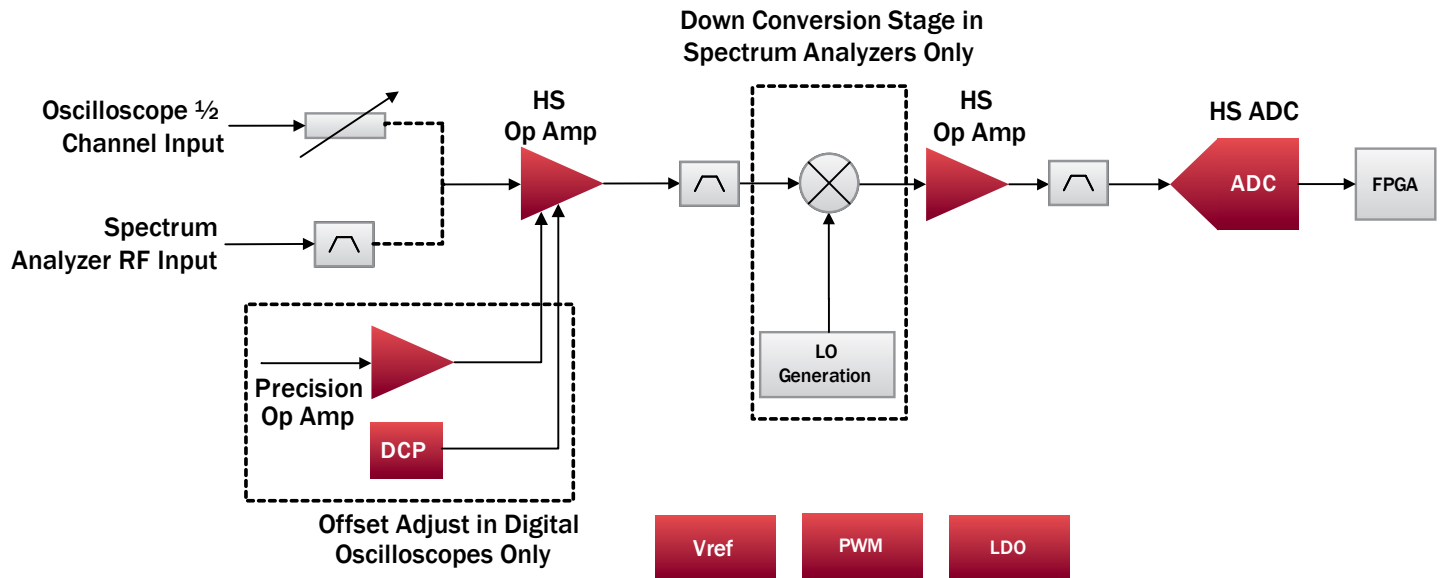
Down Conversion Stage in Spectrum Analyzers Only

Oscilloscope ½ Channel Input

Spectrum Analyzer RF Input

HS Op Amp

HS Op Amp

HS ADC

ADC

FPGA

LO Generation

Precision Op Amp

DCP

Offset Adjust in Digital Oscilloscopes Only

Vref

PWM

LDO